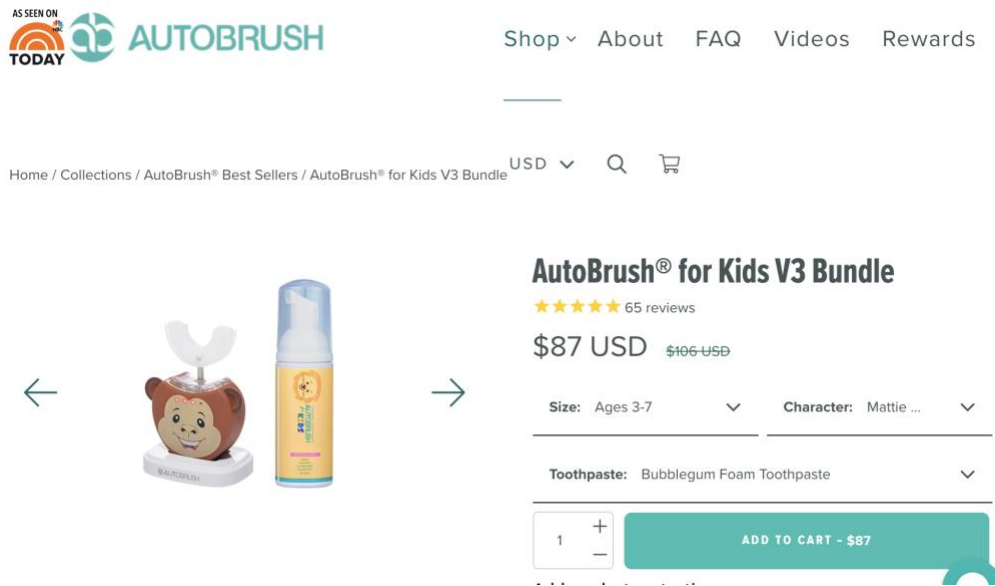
AS SEEN ON
TODAY
AUTOBRUSH

Shop About FAQ Videos Rewards

Home / Collections / AutoBrush® Best Sellers / AutoBrush® for Kids V3 Bundle

USD

AutoBrush® for Kids V3 Bundle

65 reviews

$87 USD $106 USD

Size: Ages 3-7

Character: Mattie ...

Toothpaste: Bubblegum Foam Toothpaste

1

ADD TO CART - $87

AUTOBRUSH

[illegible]